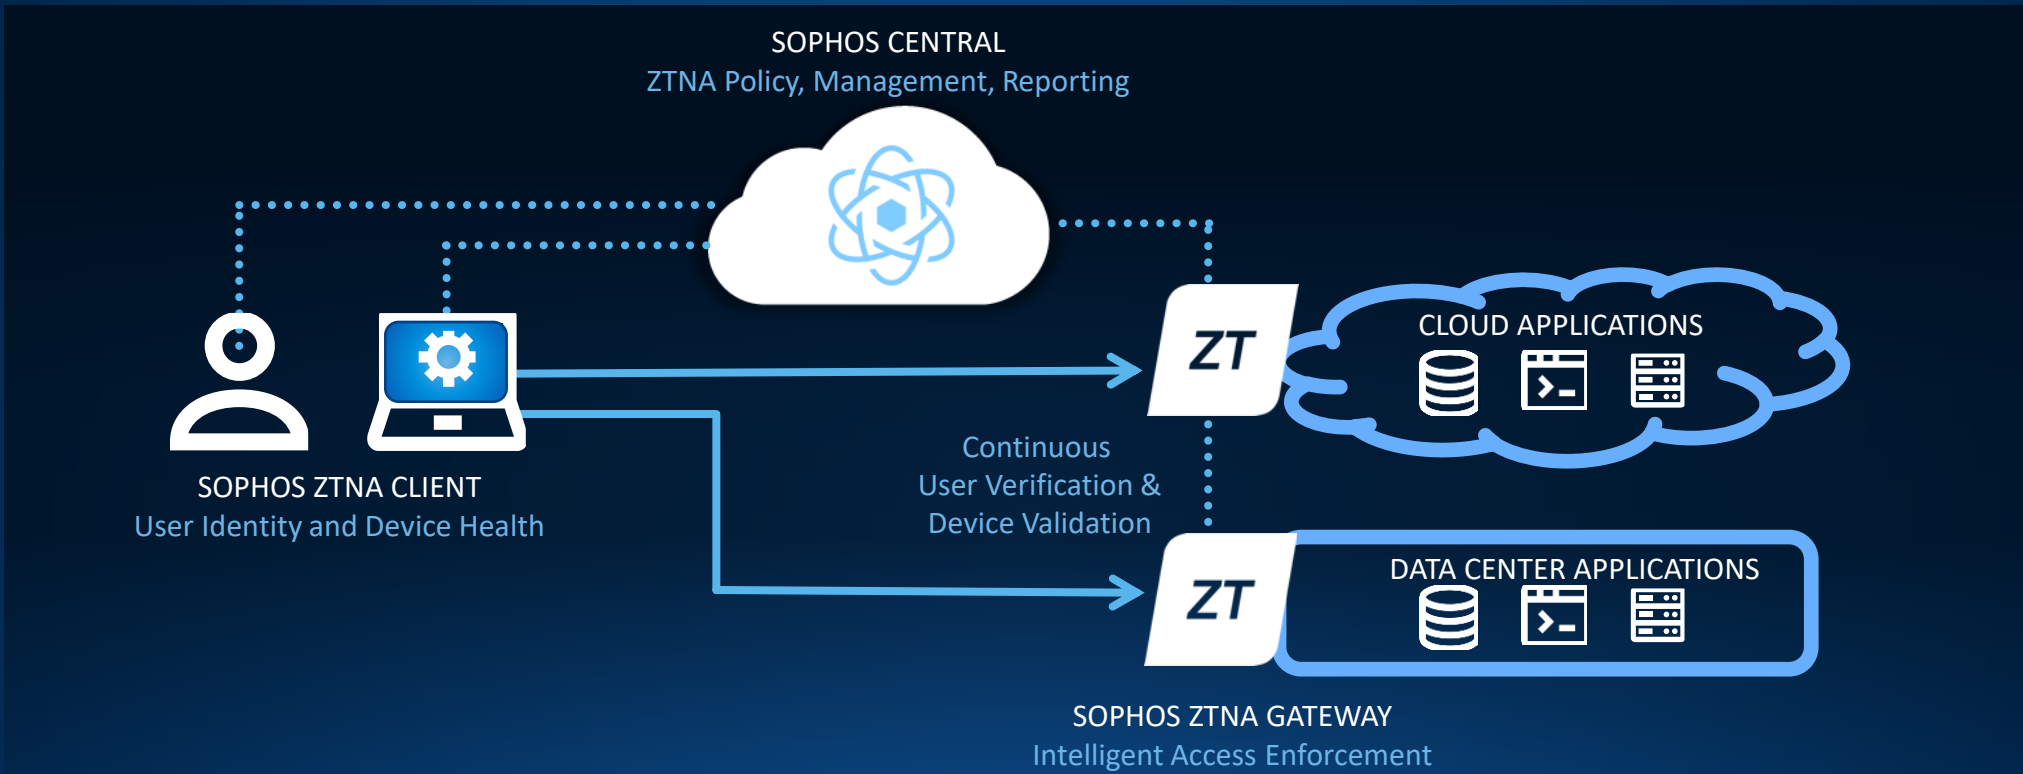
SOPHOS CENTRAL
ZTNA Policy, Management, Reporting

ZT

CLOUD APPLICATIONS

SOPHOS ZTNA CLIENT
User Identity and Device Health

Continuous
User Verification &
Device Validation

ZT

DATA CENTER APPLICATIONS

SOPHOS ZTNA GATEWAY
Intelligent Access Enforcement